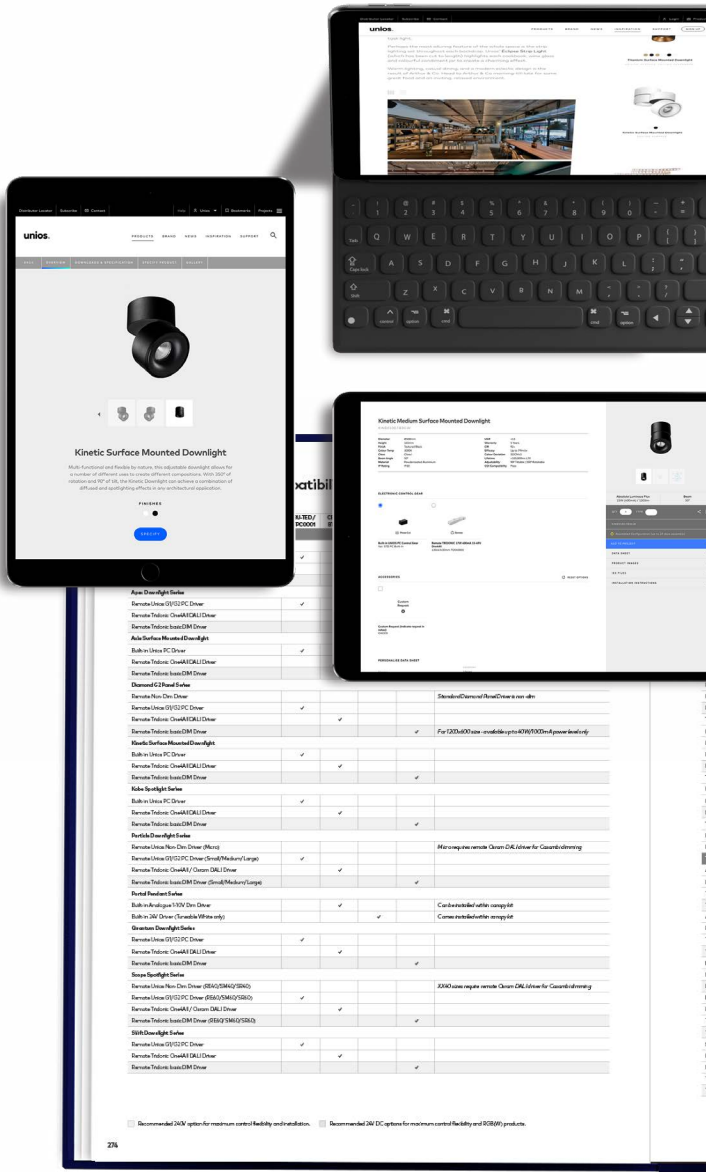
unios.

PRODUCTS BRAND NEWS INSPIRATION SUPPORT

Distributor Locator Subscribe Contact

Kinetic Surface Mounted Downlight

Multi-functional and flexible by nature, this adjustable downlight allows for a number of different uses to create different compositions. With 360° of rotation and 90° of tilt, the Kinetic Downlight can achieve a combination of diffused and spotlighting effects in any architectural application.

FINISHES

SPECIFY

Kinetic Medium Surface Mounted Downlight

ELECTRONIC CONTROL GEAR

ACCESSORIES

PERSONALISED DATA SHEET

DATA SHEET

PRODUCT IMAGES

IES FILES

INSTALLATION INSTRUCTIONS

patibil

Apex Downlight Series
Remote Unios G1/G2 PC Driver
Remote Tridonic One4All DALI Driver
Remote Tridonic basicDIM Driver
Axis Surface Mounted Downlight
Built-in Unios PC Driver
Remote Tridonic One4All DALI Driver
Remote Tridonic basicDIM Driver
Diamond G2 Panel Series
Remote Non-Dim Driver | Standard Diamond Panel Driver is non-dim
Remote Unios G1/G2 PC Driver
Remote Tridonic One4All DALI Driver
Remote Tridonic basicDIM Driver | For 1200x600 size - available up to 40W/1000mA power level only
Kinetic Surface Mounted Downlight
Built-in Unios PC Driver
Remote Tridonic One4All DALI Driver
Remote Tridonic basicDIM Driver
Kobe Spotlight Series
Built-in Unios PC Driver
Remote Tridonic One4All DALI Driver
Remote Tridonic basicDIM Driver
Particle Downlight Series
Remote Unios Non-Dim Driver (Micro) | Micro requires remote Osram DALI driver for Casambi dimming
Remote Unios G1/G2 PC Driver (Small/Medium/Large)
Remote Tridonic One4All / Osram DALI Driver
Remote Tridonic basicDIM Driver (Small/Medium/Large)
Portal Pendant Series
Built-in Analogue 1-10V Dim Driver | Can be installed within canopy kit
Built-in 24V Driver (Tuneable White only) | Comes installed within canopy kit
Quantum Downlight Series
Remote Unios G1/G2 PC Driver
Remote Tridonic One4All DALI Driver
Remote Tridonic basicDIM Driver
Scope Spotlight Series
Remote Unios Non-Dim Driver (SB40/SM40/SR40) | XX40 sizes require remote Osram DALI driver for Casambi dimming
Remote Unios G1/G2 PC Driver (RB60/SM60/SR60)
Remote Tridonic One4All / Osram DALI Driver
Remote Tridonic basicDIM Driver (RB60/SM60/SR60)
Stilt Downlight Series
Remote Unios G1/G2 PC Driver
Remote Tridonic One4All DALI Driver
Remote Tridonic basicDIM Driver

Recommended 240V option for maximum control flexibility and installation. Recommended 24V DC options for maximum control flexibility and RGB(W) products.

274